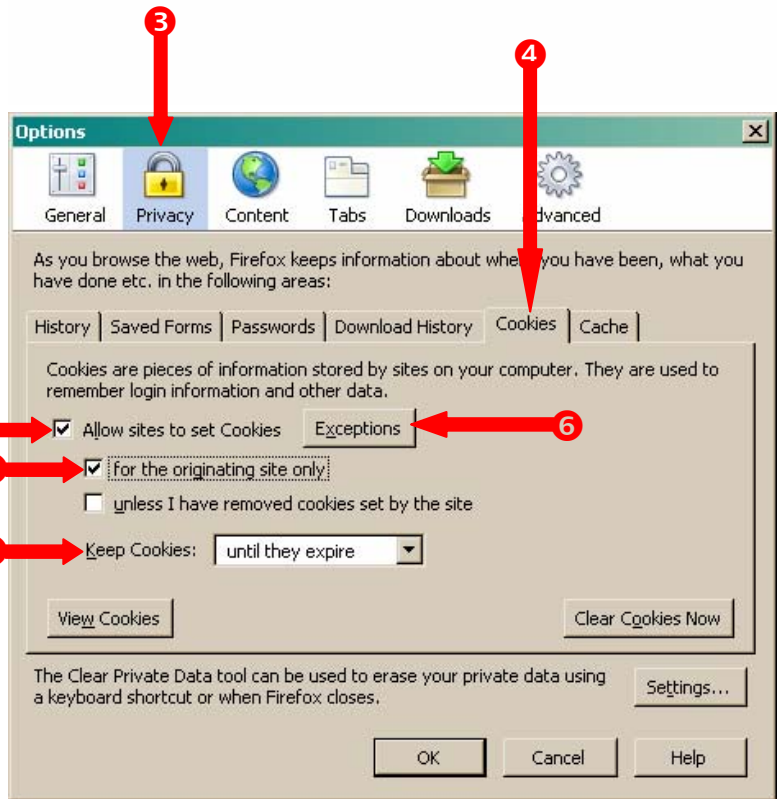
3

4

Options

General Privacy Content Tabs Downloads Advanced

As you browse the web, Firefox keeps information about where you have been, what you have done etc. in the following areas:

History | Saved Forms | Passwords | Download History | Cookies | Cache

Cookies are pieces of information stored by sites on your computer. They are used to remember login information and other data.

☑ Allow sites to set Cookies

Exceptions

6

☑ for the originating site only

☐ unless I have removed cookies set by the site

Keep Cookies: until they expire

View Cookies

Clear Cookies Now

The Clear Private Data tool can be used to erase your private data using a keyboard shortcut or when Firefox closes.

Settings...

OK Cancel Help